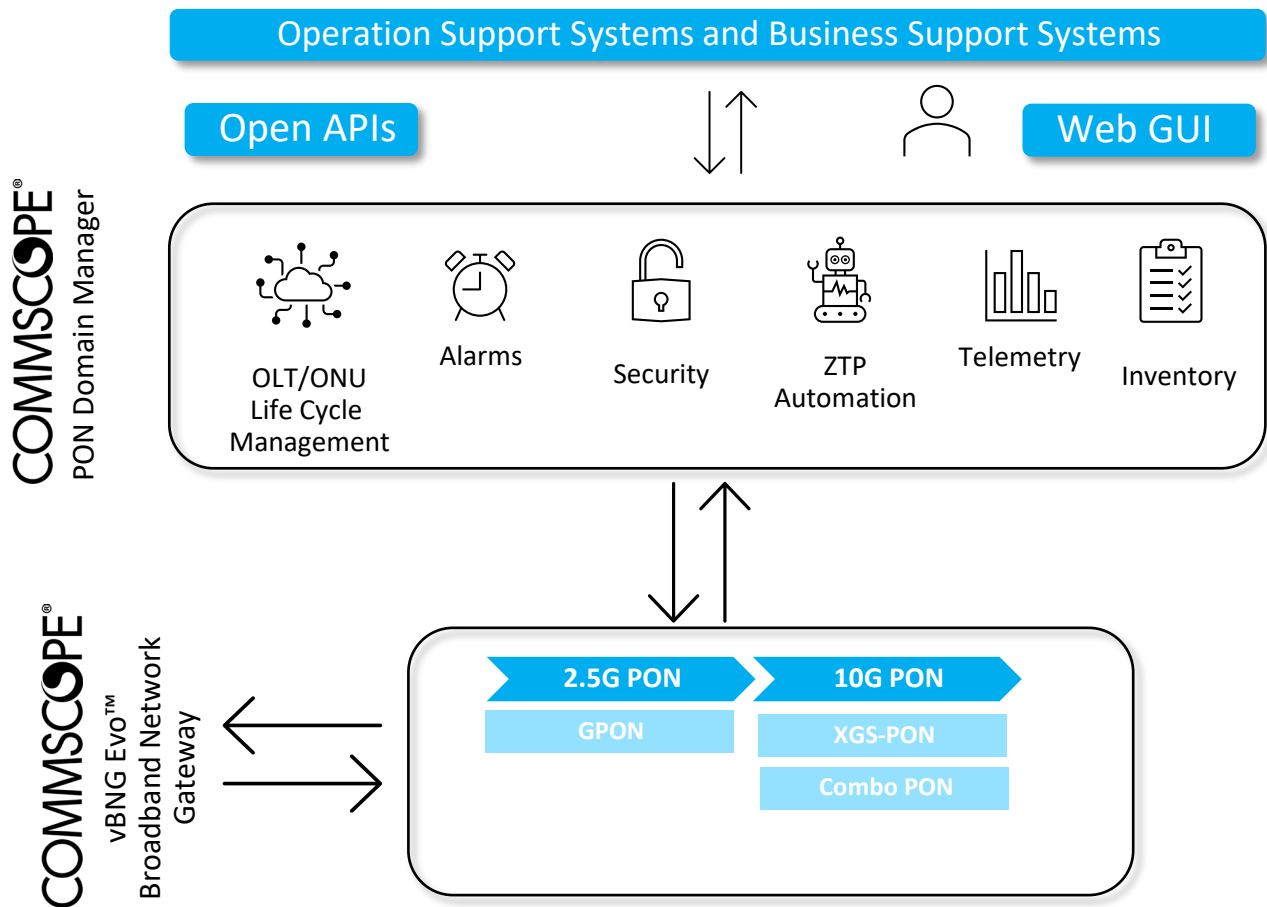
Operation Support Systems and Business Support Systems

Open APIs

Web GUI

COMMSCOPE®
PON Domain Manager

OLT/ONU Life Cycle Management

Alarms

Security

ZTP Automation

Telemetry

Inventory

COMMSCOPE®
vBNG Evo™ Broadband Network Gateway

2.5G PON

10G PON

GPON

XGS-PON

Combo PON